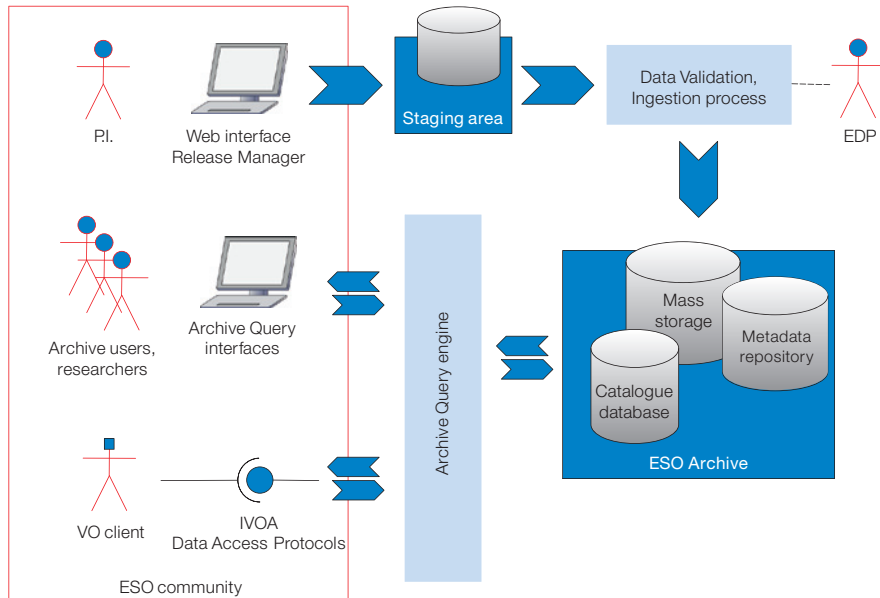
P.I.

Web interface
Release Manager

Staging area

Data Validation,
Ingestion process

EDP

Archive users,
researchers

Archive Query
interfaces

Archive Query engine

Mass
storage

Metadata
repository

Catalogue
database

ESO Archive

VO client

IVOA
Data Access Protocols

ESO community